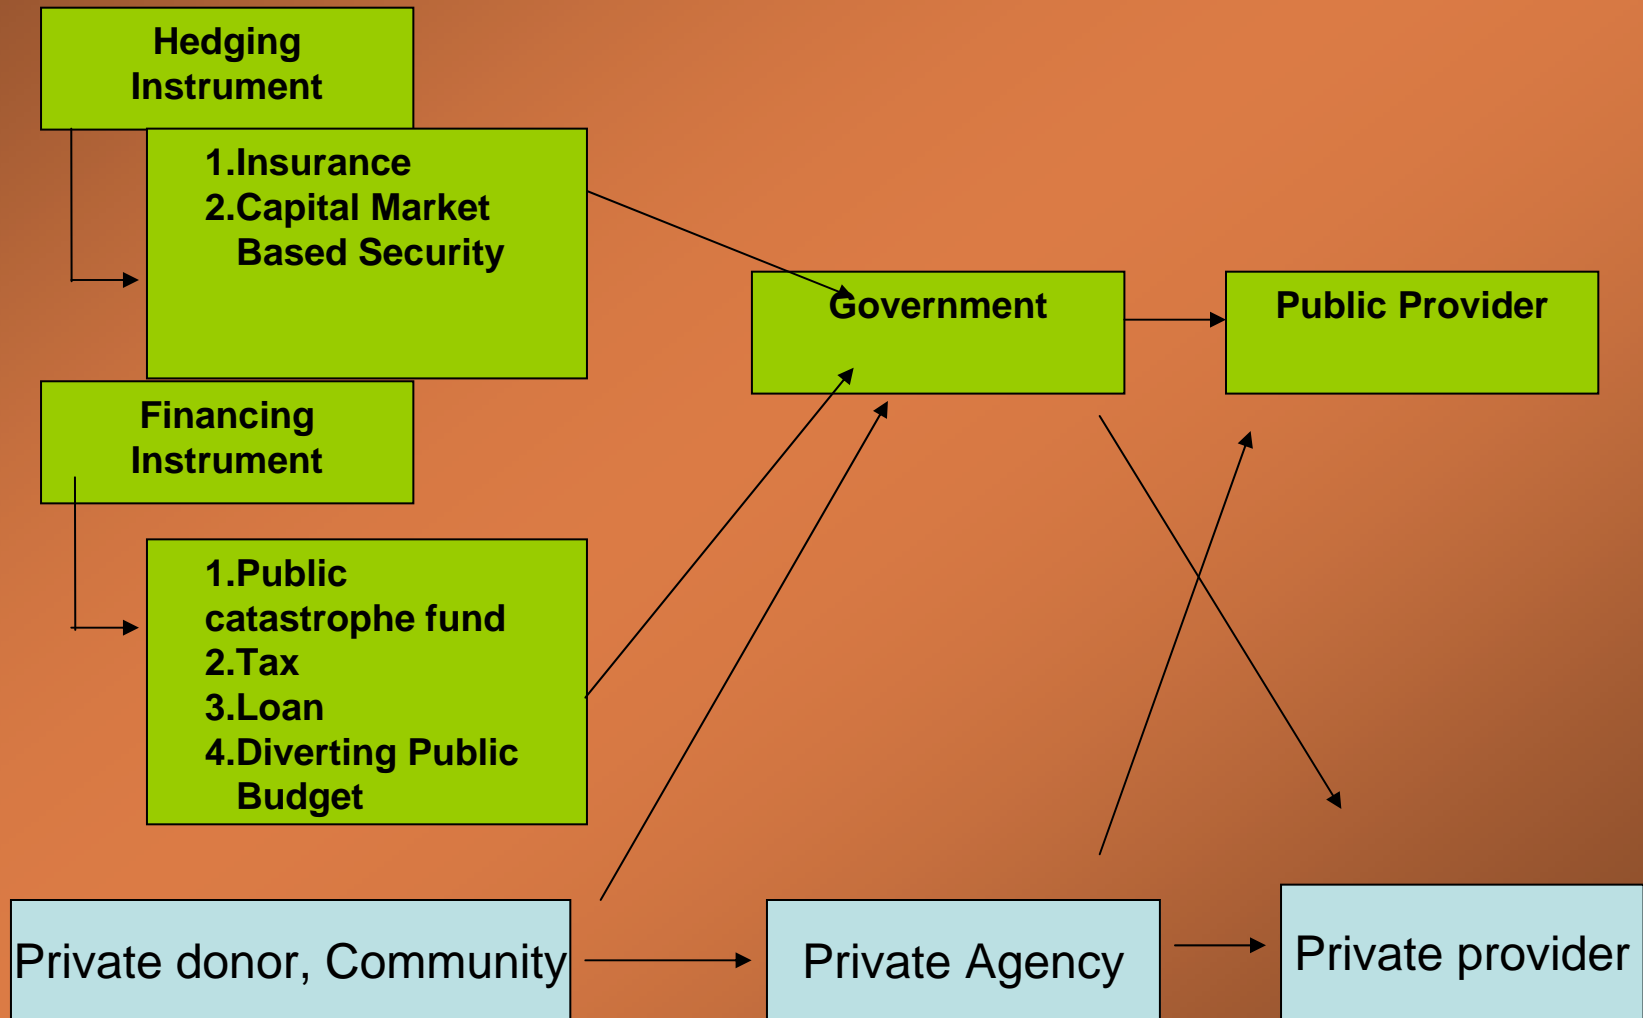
Hedging Instrument

1.Insurance
2.Capital Market Based Security

Financing Instrument

1.Public catastrophe fund
2.Tax
3.Loan
4.Diverting Public Budget

Government

Public Provider

Private donor, Community

Private Agency

Private provider